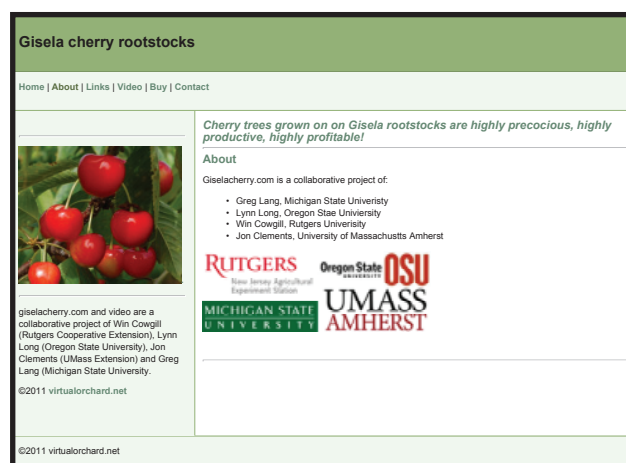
Gisela cherry rootstocks

Home | About | Links | Video | Buy | Contact

giselacherry.com and video are a collaborative project of Win Cowgill (Rutgers Cooperative Extension), Lynn Long (Oregon State University), Jon Clements (UMass Extension) and Greg Lang (Michigan State University.

©2011 virtualorchard.net

Cherry trees grown on on Gisela rootstocks are highly precocious, highly productive, highly profitable!

About

Giselacherry.com is a collaborative project of:

- Greg Lang, Michigan State University
- Lynn Long, Oregon Stae Univiersity
- Win Cowgill, Rutgers Univiersity
- Jon Clements, University of Massachustts Amherst

RUTGERS
New Jersey Agricultural Experiment Station

Oregon State UNIVERSITY OSU

MICHIGAN STATE UNIVERSITY

UMASS AMHERST

©2011 virtualorchard.net